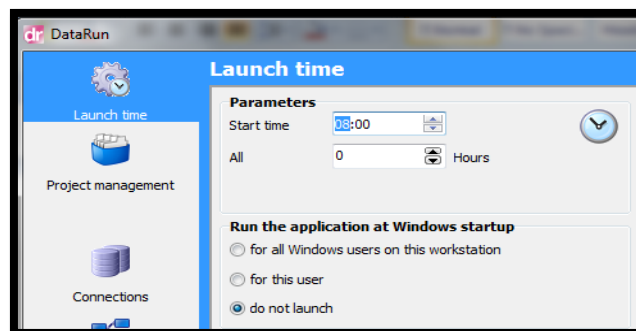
dr DataRun

Launch time

Project management

Connections

Launch time

Parameters

Start time 08:00

All 0 Hours

Run the application at Windows startup

for all Windows users on this workstation

for this user

do not launch